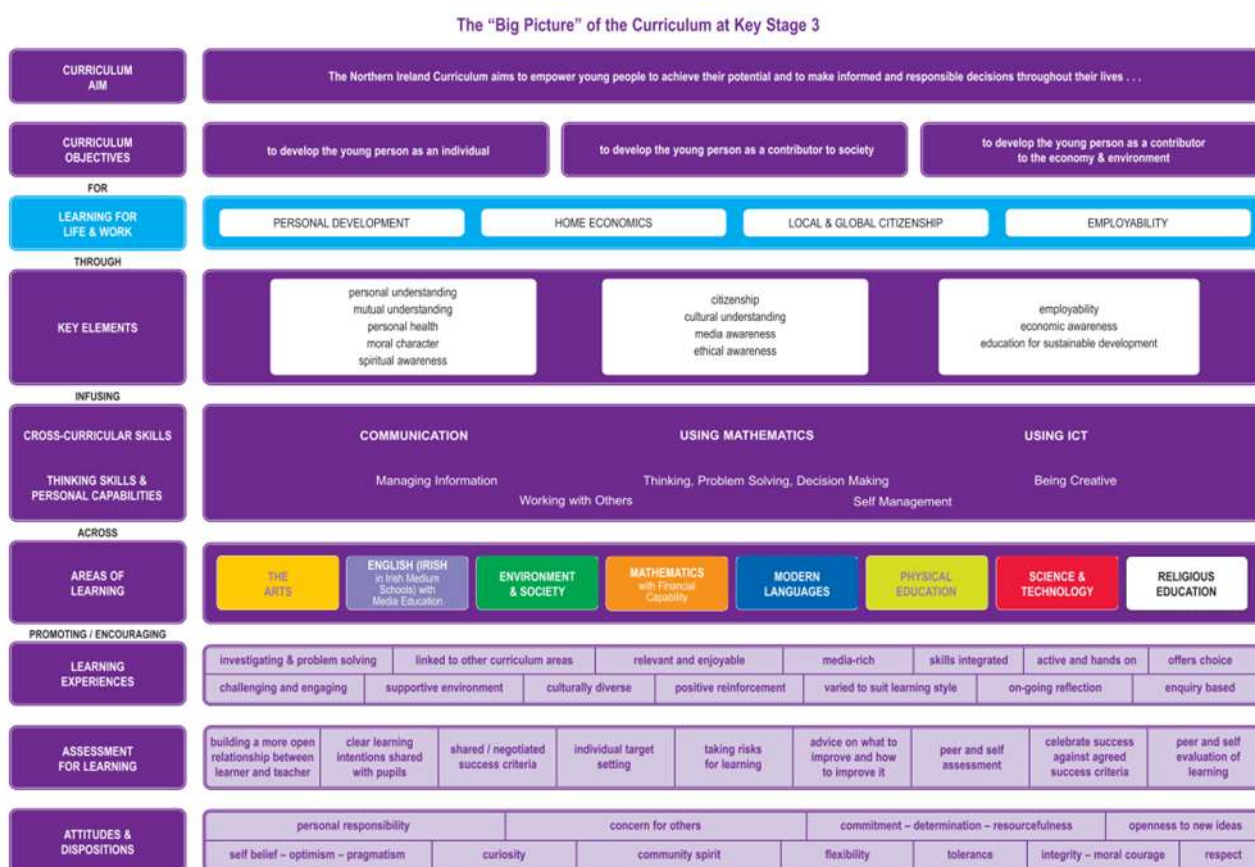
The "Big Picture" of the Curriculum at Key Stage 3

CURRICULUM AIM

The Northern Ireland Curriculum aims to empower young people to achieve their potential and to make informed and responsible decisions throughout their lives . . .

CURRICULUM OBJECTIVES

to develop the young person as an individual

to develop the young person as a contributor to society

to develop the young person as a contributor to the economy & environment

FOR

LEARNING FOR LIFE & WORK

PERSONAL DEVELOPMENT

HOME ECONOMICS

LOCAL & GLOBAL CITIZENSHIP

EMPLOYABILITY

THROUGH

KEY ELEMENTS

personal understanding
mutual understanding
personal health
moral character
spiritual awareness

citizenship
cultural understanding
media awareness
ethical awareness

employability
economic awareness
education for sustainable development

INFUSING

CROSS-CURRICULAR SKILLS

COMMUNICATION

USING MATHEMATICS

USING ICT

THINKING SKILLS & PERSONAL CAPABILITIES

Managing Information

Thinking, Problem Solving, Decision Making

Being Creative

Working with Others

Self Management

ACROSS

AREAS OF LEARNING

THE ARTS

ENGLISH (IRISH in Irish Medium Schools) with Media Education

ENVIRONMENT & SOCIETY

MATHEMATICS with Financial Capability

MODERN LANGUAGES

PHYSICAL EDUCATION

SCIENCE & TECHNOLOGY

RELIGIOUS EDUCATION

PROMOTING / ENCOURAGING

LEARNING EXPERIENCES

| investigating & problem solving | linked to other curriculum areas | relevant and enjoyable | media-rich | skills integrated | active and hands on | offers choice |
|---|---|---|---|---|---|---|
| challenging and engaging | supportive environment | culturally diverse | positive reinforcement | varied to suit learning style | on-going reflection | enquiry based |

ASSESSMENT FOR LEARNING

| building a more open relationship between learner and teacher | clear learning intentions shared with pupils | shared / negotiated success criteria | individual target setting | taking risks for learning | advice on what to improve and how to improve it | peer and self assessment | celebrate success against agreed success criteria | peer and self evaluation of learning |
|---|---|---|---|---|---|---|---|---|

ATTITUDES & DISPOSITIONS

| personal responsibility | concern for others | commitment – determination – resourcefulness | openness to new ideas |
|---|---|---|---|

| self belief – optimism – pragmatism | curiosity | community spirit | flexibility | tolerance | integrity – moral courage | respect |
|---|---|---|---|---|---|---|